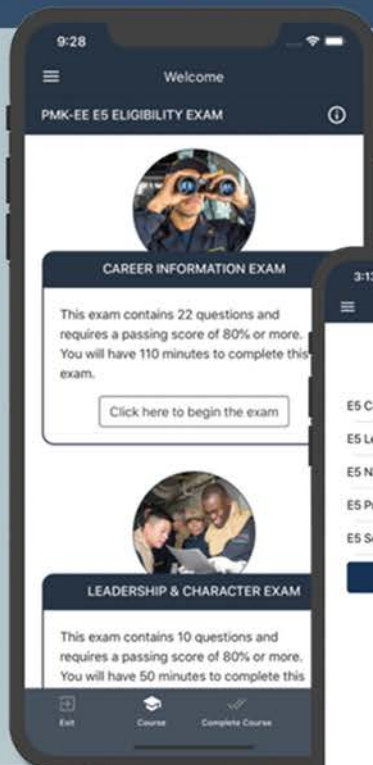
9:28

Welcome

PMK-EE E5 ELIGIBILITY EXAM

CAREER INFORMATION EXAM

This exam contains 22 questions and requires a passing score of 80% or more. You will have 110 minutes to complete this exam.

Click here to begin the exam

LEADERSHIP & CHARACTER EXAM

This exam contains 10 questions and requires a passing score of 80% or more. You will have 50 minutes to complete this

Exit

Course

Complete Course

3:1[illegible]

E5 C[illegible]

E5 L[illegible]

E5 N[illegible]

E5 P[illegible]

E5 S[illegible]